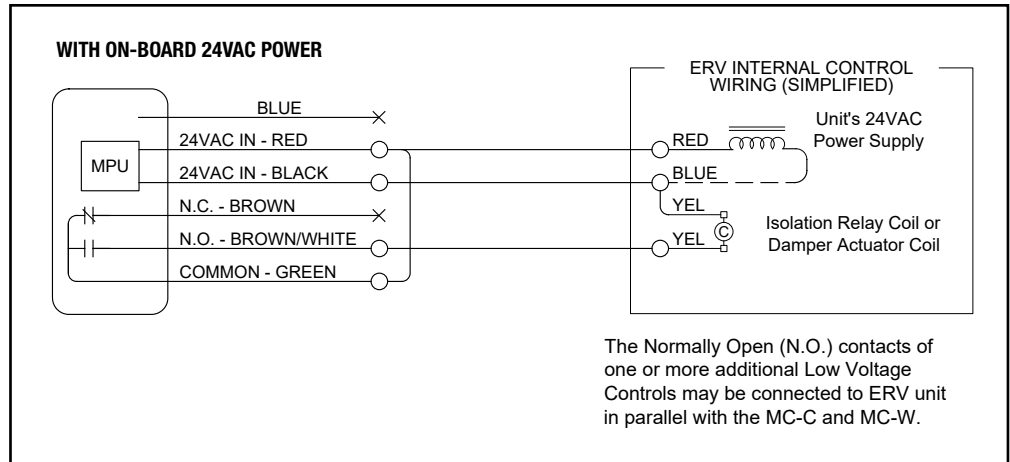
WITH ON-BOARD 24VAC POWER

BLUE
24VAC IN - RED
MPU
24VAC IN - BLACK
N.C. - BROWN
N.O. - BROWN/WHITE
COMMON - GREEN

ERV INTERNAL CONTROL WIRING (SIMPLIFIED)

RED
Unit's 24VAC Power Supply
BLUE
YEL
C
Isolation Relay Coil or Damper Actuator Coil
YEL

The Normally Open (N.O.) contacts of one or more additional Low Voltage Controls may be connected to ERV unit in parallel with the MC-C and MC-W.